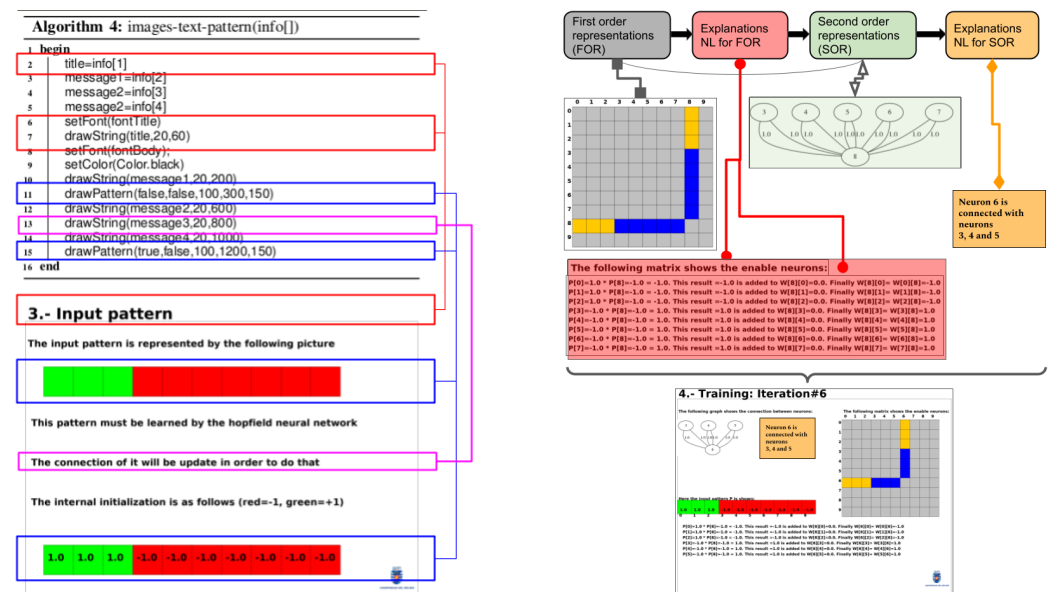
Algorithm 4: images-text-pattern(info[])

1 begin
2 title=info[1]
3 message1=info[2]
4 message2=info[3]
5 message2=info[4]
6 setFont(fontTitle)
7 drawString(title,20,60)
8 setFont(fontBody);
9 setColor(Color.black)
10 drawString(message1,20,200)
11 drawPattern(false,false,100,300,150)
12 drawString(message2,20,600)
13 drawString(message3,20,800)
14 drawString(message4,20,1000)
15 drawPattern(true,false,100,1200,150)
16 end

3.- Input pattern

The input pattern is represented by the following picture

This pattern must be learned by the hopfield neural network

The connection of it will be update in order to do that

The internal initialization is as follows (red=-1, green=+1)

| 1.0 | 1.0 | 1.0 | -1.0 | -1.0 | -1.0 | -1.0 | -1.0 | -1.0 | -1.0 |
|---|---|---|---|---|---|---|---|---|---|

First order representations (FOR)

Explanations NL for FOR

Second order representations (SOR)

Explanations NL for SOR

0 1 2 3 4 5 6 7 8 9

3 4 5 6 7
1.0 1.0 1.0 1.0 1.0 1.0 1.0 1.0
8

Neuron 6 is connected with neurons 3, 4 and 5

The following matrix shows the enable neurons:

P[0]=1.0 * P[8]=-1.0 = -1.0. This result =-1.0 is added to W[8][0]=0.0. Finally W[8][0]= W[0][8]=-1.0
P[1]=1.0 * P[8]=-1.0 = -1.0. This result =-1.0 is added to W[8][1]=0.0. Finally W[8][1]= W[1][8]=-1.0
P[2]=1.0 * P[8]=-1.0 = -1.0. This result =-1.0 is added to W[8][2]=0.0. Finally W[8][2]= W[2][8]=-1.0
P[3]=-1.0 * P[8]=-1.0 = 1.0. This result =1.0 is added to W[8][3]=0.0. Finally W[8][3]= W[3][8]=1.0
P[4]=-1.0 * P[8]=-1.0 = 1.0. This result =1.0 is added to W[8][4]=0.0. Finally W[8][4]= W[4][8]=1.0
P[5]=-1.0 * P[8]=-1.0 = 1.0. This result =1.0 is added to W[8][5]=0.0. Finally W[8][5]= W[5][8]=1.0
P[6]=-1.0 * P[8]=-1.0 = 1.0. This result =1.0 is added to W[8][6]=0.0. Finally W[8][6]= W[6][8]=1.0
P[7]=-1.0 * P[8]=-1.0 = 1.0. This result =1.0 is added to W[8][7]=0.0. Finally W[8][7]= W[7][8]=1.0

4.- Training: Iteration#6

The following graph shows the connection between neurons:

The following matrix shows the enable neurons:

Neuron 6 is connected with neurons 3, 4 and 5

Here the input pattern P is shown:

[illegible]